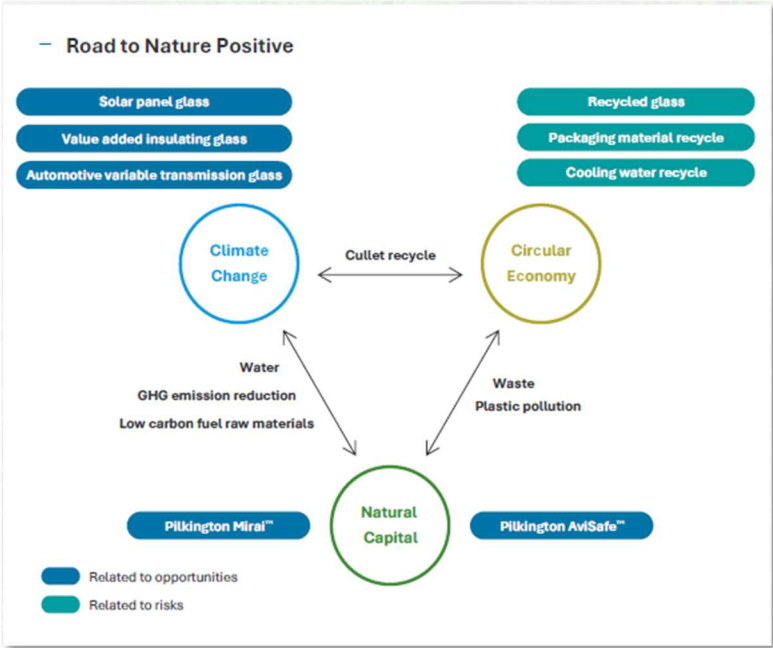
– Road to Nature Positive

Solar panel glass

Value added insulating glass

Automotive variable transmission glass

Recycled glass

Packaging material recycle

Cooling water recycle

Climate Change

Cullet recycle

Circular Economy

Water

GHG emission reduction

Low carbon fuel raw materials

Waste

Plastic pollution

Pilkington Mirai™

Natural Capital

Pilkington AviSafe™

Related to opportunities

Related to risks